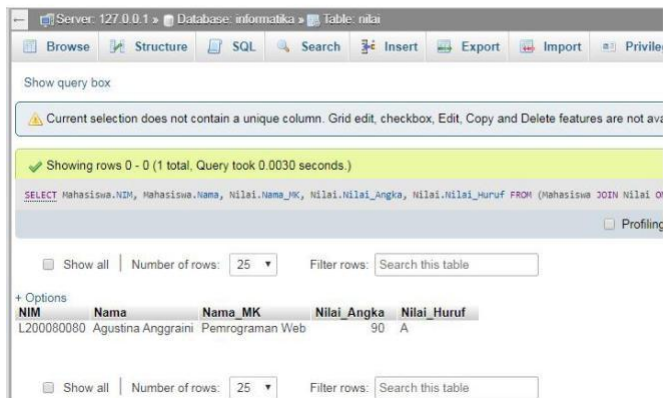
Server: 127.0.0.1 » Database: informatika » Table: nilai

Browse | Structure | SQL | Search | Insert | Export | Import | Privile

Show query box

Current selection does not contain a unique column. Grid edit, checkbox, Edit, Copy and Delete features are not ava

Showing rows 0 - 0 (1 total, Query took 0.0030 seconds.)

SELECT Mahasiswa.NIM, Mahasiswa.Nama, Nilai.Nama_MK, Nilai.Nilai_Angka, Nilai.Nilai_Huruf FROM (Mahasiswa JOIN Nilai O

Profiling

Show all | Number of rows: 25 | Filter rows: Search this table

+ Options

| NIM | Nama | Nama_MK | Nilai_Angka | Nilai_Huruf |
|---|---|---|---|---|
| L200080080 | Agustina Anggraini | Pemrograman Web | 90 | A |

Show all | Number of rows: 25 | Filter rows: Search this table